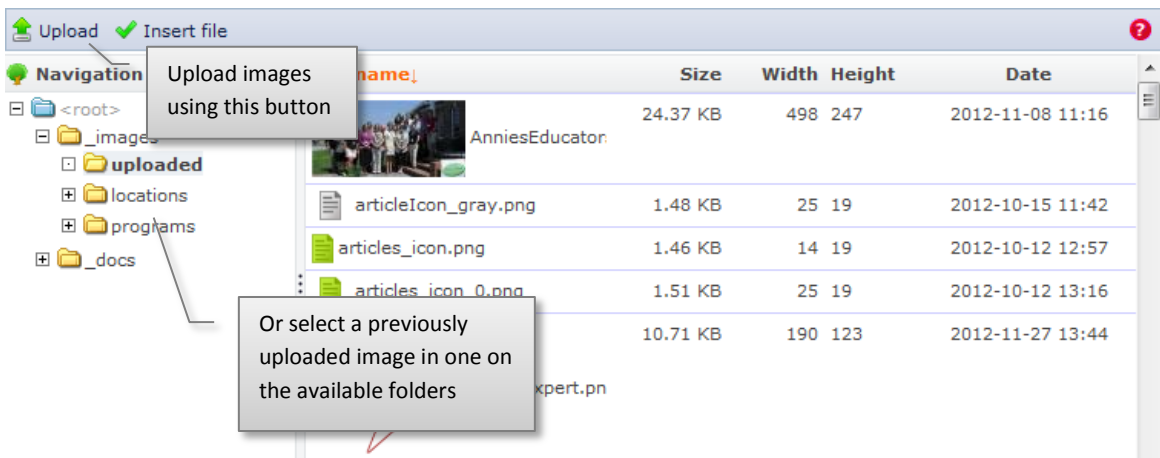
Upload Insert file

Navigation

Upload images using this button

name↓ Size Width Height Date

<root>
_images
uploaded
locations
programs
_docs

| name↓ | Size | Width | Height | Date |
|---|---|---|---|---|
| AnniesEducator | 24.37 KB | 498 | 247 | 2012-11-08 11:16 |
| articleIcon_gray.png | 1.48 KB | 25 | 19 | 2012-10-15 11:42 |
| articles_icon.png | 1.46 KB | 14 | 19 | 2012-10-12 12:57 |
| articles_icon_0.png | 1.51 KB | 25 | 19 | 2012-10-12 13:16 |
| xpert.pn | 10.71 KB | 190 | 123 | 2012-11-27 13:44 |

Or select a previously uploaded image in one on the available folders